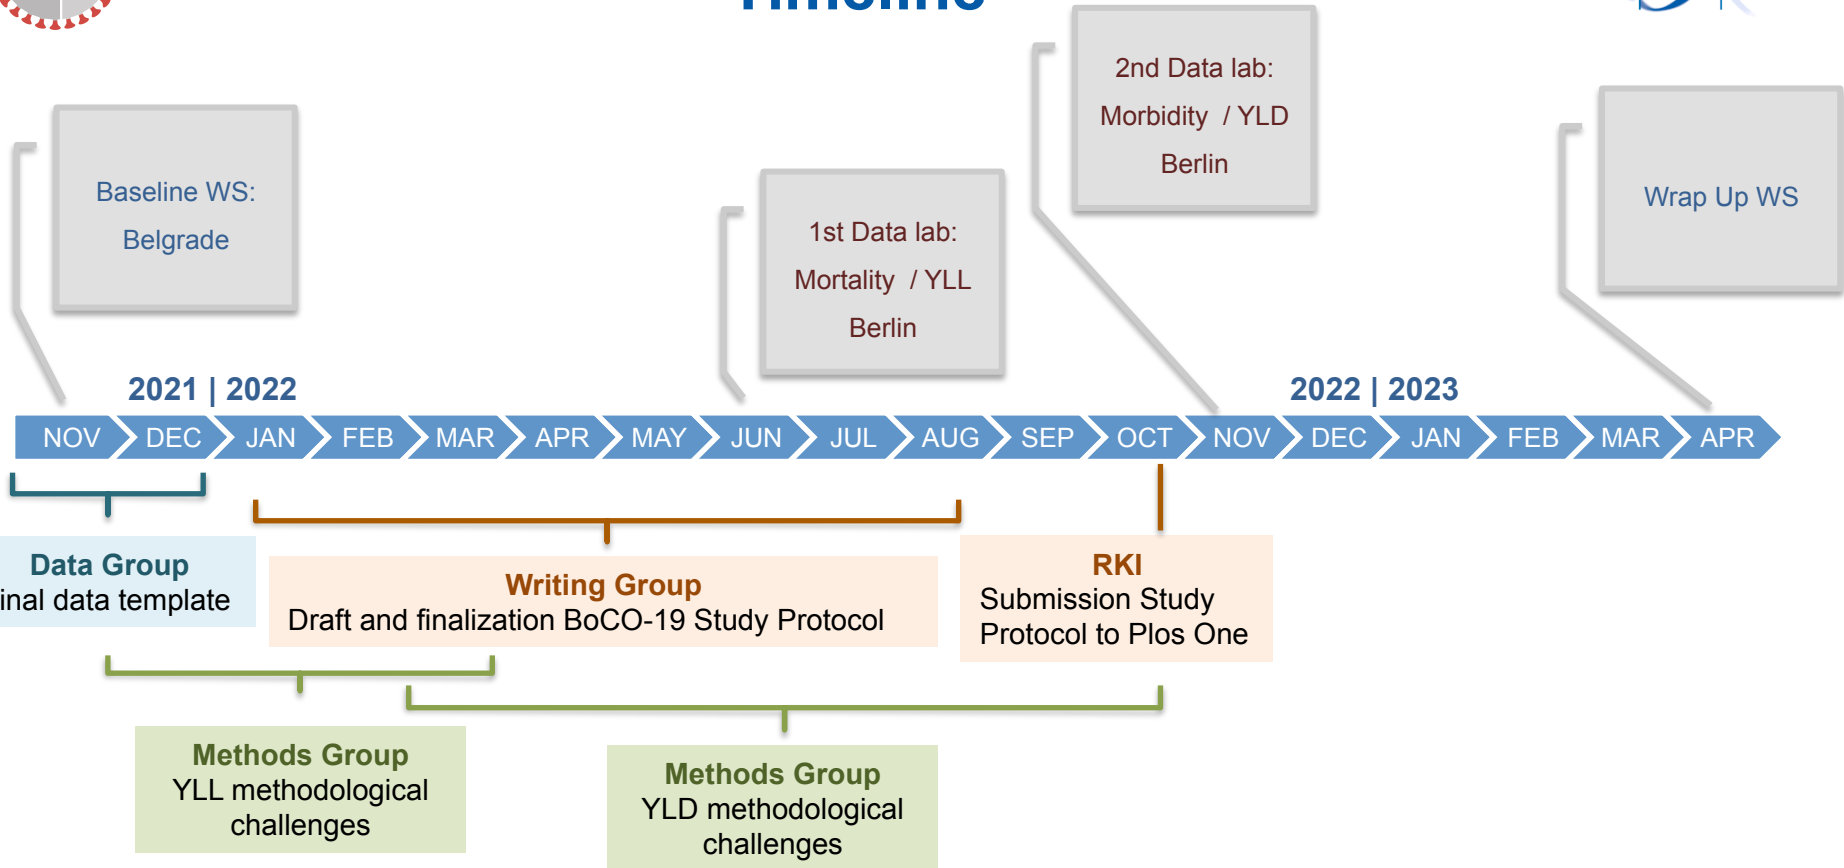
Baseline WS:
Belgrade

1st Data lab:
Mortality / YLL
Berlin

2nd Data lab:
Morbidity / YLD
Berlin

Wrap Up WS

2021 | 2022

2022 | 2023

NOV DEC JAN FEB MAR APR MAY JUN JUL AUG SEP OCT NOV DEC JAN FEB MAR APR

Data Group
inal data template

Writing Group
Draft and finalization BoCO-19 Study Protocol

RKI
Submission Study Protocol to Plos One

Methods Group
YLL methodological challenges

Methods Group
YLD methodological challenges